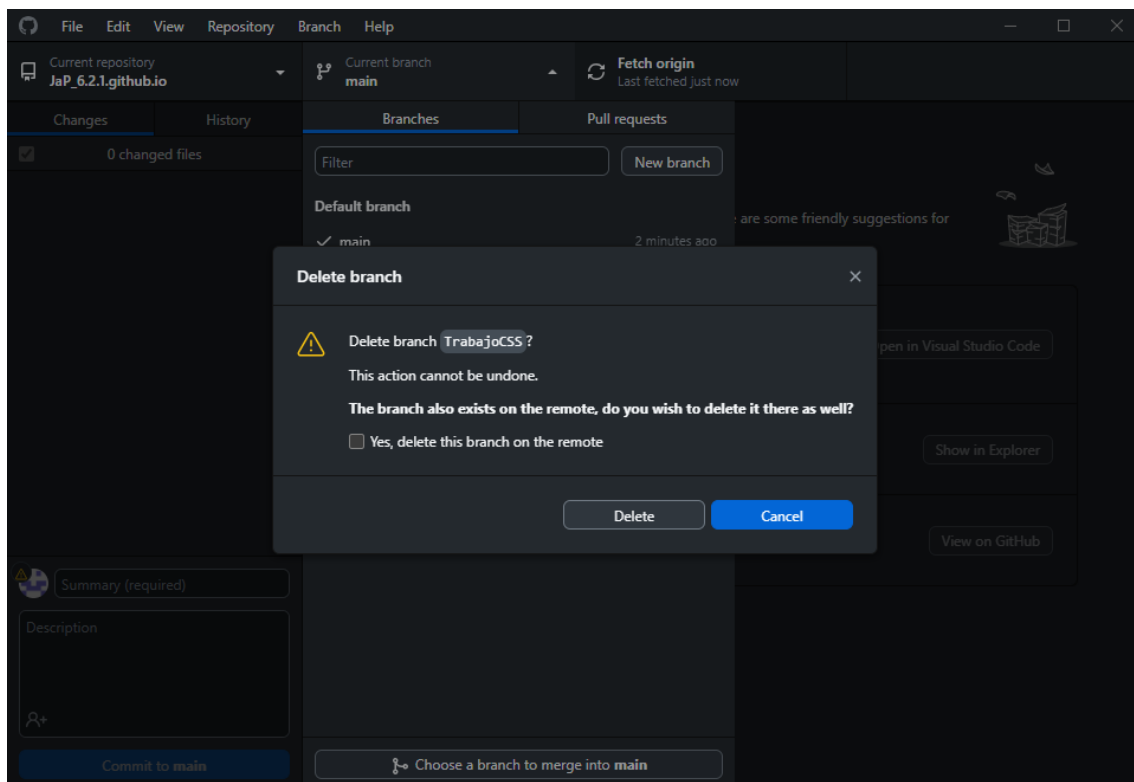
File Edit View Repository Branch Help

Current repository
JaP_6.2.1.github.io

Current branch
main

Fetch origin
Last fetched just now

Changes History

Branches Pull requests

0 changed files

Filter

New branch

Default branch

main 2 minutes ago

are some friendly suggestions for

Delete branch

Delete branch TrabajoCSS?

This action cannot be undone.

The branch also exists on the remote, do you wish to delete it there as well?

Yes, delete this branch on the remote

Delete Cancel

pen in Visual Studio Code

Show in Explorer

View on GitHub

Summary (required)

Description

Commit to main

Choose a branch to merge into main